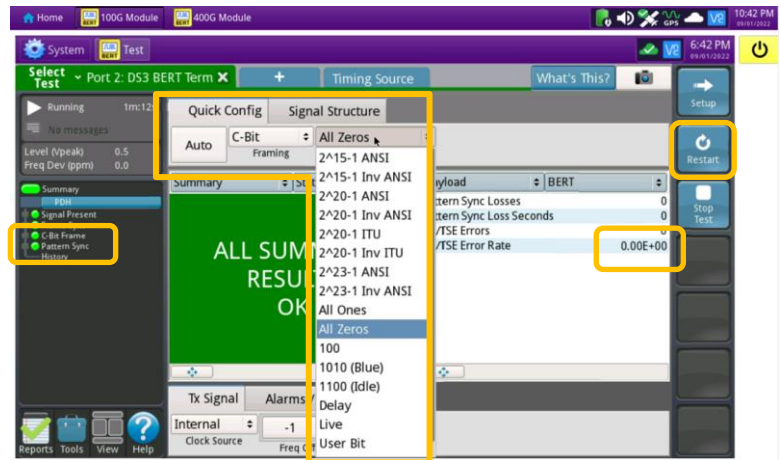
Home | 100G Module | 400G Module | 10:42 PM 09/01/2022

System | Test | 6:42 PM 09/01/2022

Select Test | Port 2: DS3 BERT Term ✕ | + | Timing Source | What's This?

Running 1m:12s

No messages

Level (Vpeak) 0.5
Freq Dev (ppm) 0.0

Summary
PDH
Signal Present
C-Bit Frame
Pattern Sync
History

Quick Config | Signal Structure

Auto | C-Bit Framing | All Zeros

2^15-1 ANSI
2^15-1 Inv ANSI
2^20-1 ANSI
2^20-1 Inv ANSI
2^20-1 ITU
2^20-1 Inv ITU
2^23-1 ANSI
2^23-1 Inv ANSI
All Ones
All Zeros
100
1010 (Blue)
1100 (Idle)
Delay
Live
User Bit

Summary | St

ALL SUM RESU OK

ayload | BERT
ttern Sync Losses 0
ttern Sync Loss Seconds 0
/TSE Errors 0
/TSE Error Rate 0.00E+00

Tx Signal | Alarms

Internal | Clock Source | -1 | Freq

Setup
Restart
Stop Test

Reports | Tools | View | Help